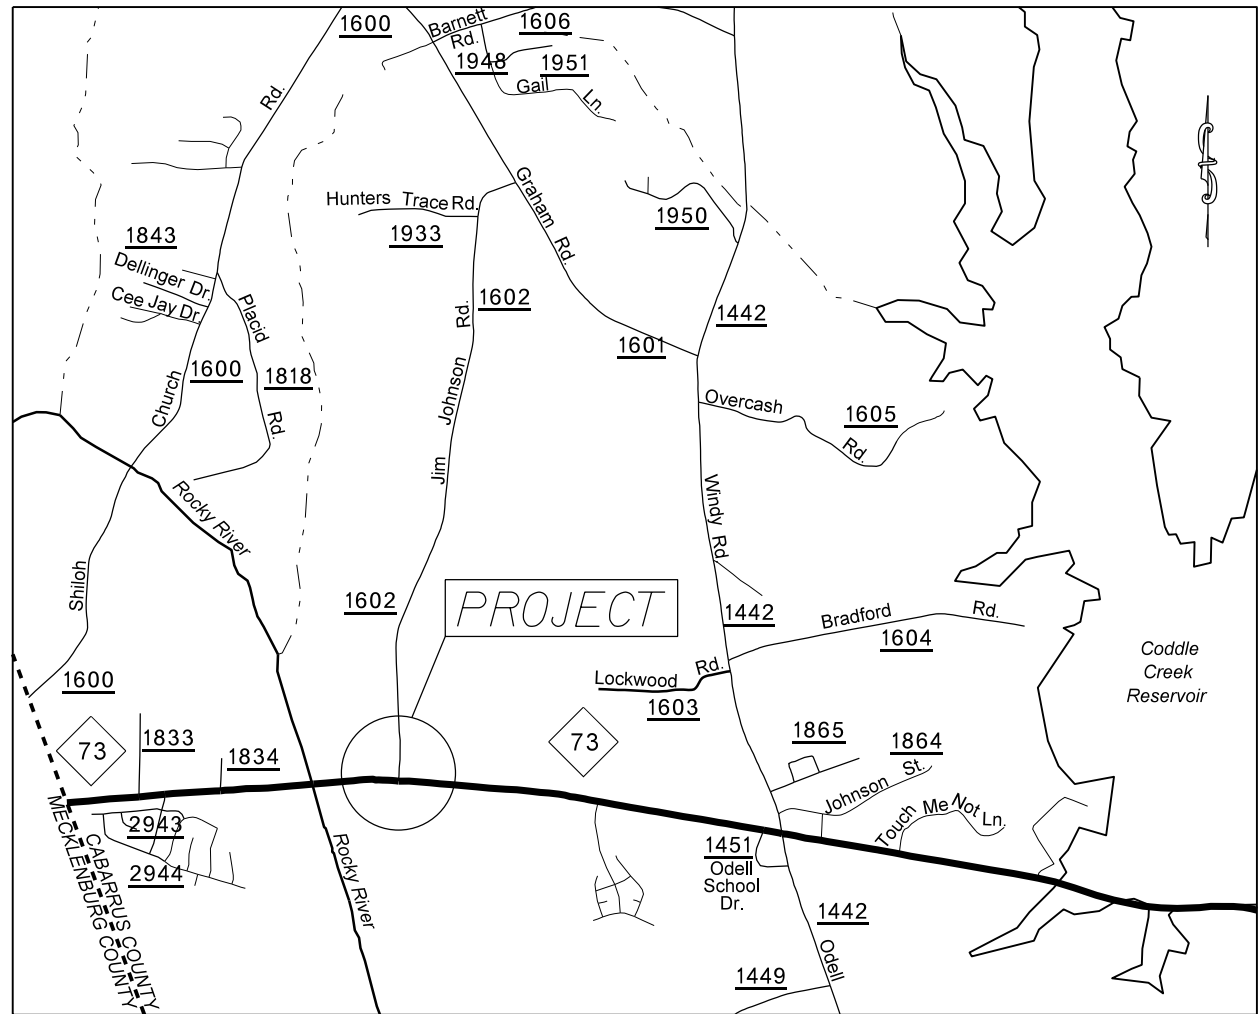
1600
Barnett Rd.
1606
1948
1951
Gail Ln.
Rd.
Hunters Trace Rd.
1933
Graham Rd.
1950
1843
Dellinger Dr.
Cee Jay Dr.
Placid
1602
Rd.
1442
1601
Church
1600
1818
Rd.
Jim Johnson
Overcash
1605
Rd.
Rocky River
Windy Rd
Shiloh
1602
PROJECT
1442
Bradford Rd.
1604
Coddle Creek Reservoir
Lockwood Rd.
1600
1603
73
1833
1834
73
1865
1864
Johnson St.
Touch Me Not Ln.
2943
1451
Odell School Dr.
2944
CABARRUS COUNTY
MECKLENBURG COUNTY
Rocky River
1442
Odell
1449